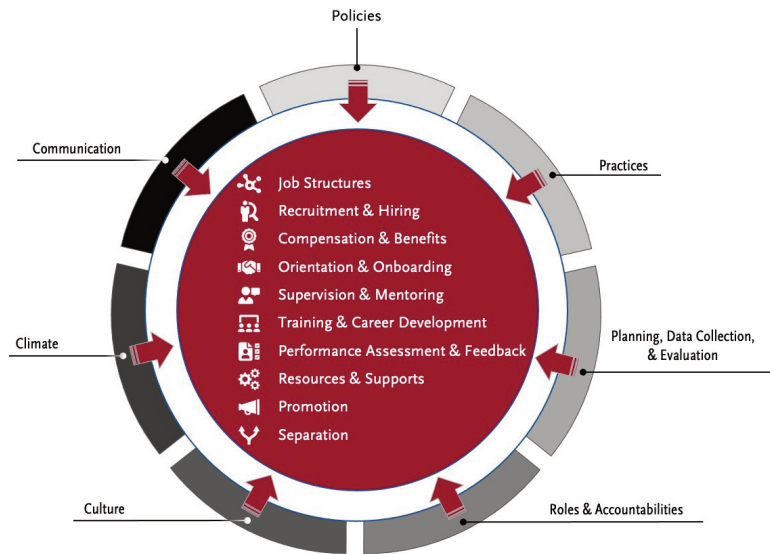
Policies

Communication

Practices

Job Structures
Recruitment & Hiring
Compensation & Benefits
Orientation & Onboarding
Supervision & Mentoring
Training & Career Development
Performance Assessment & Feedback
Resources & Supports
Promotion
Separation

Climate

Planning, Data Collection, & Evaluation

Culture

Roles & Accountabilities